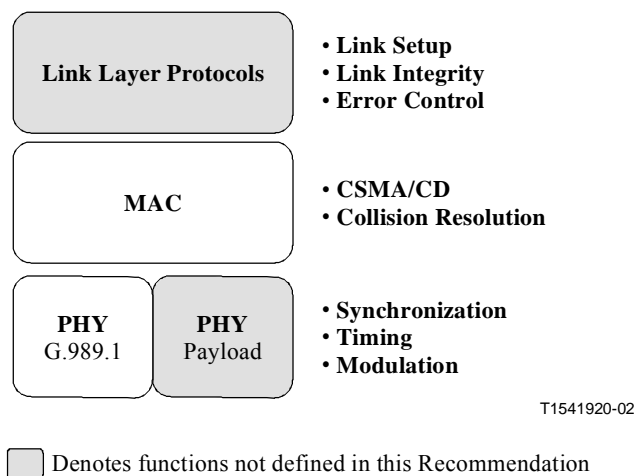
Link Layer Protocols

• Link Setup
• Link Integrity
• Error Control

MAC

• CSMA/CD
• Collision Resolution

PHY
G.989.1

PHY
Payload

• Synchronization
• Timing
• Modulation

T1541920-02

Denotes functions not defined in this Recommendation